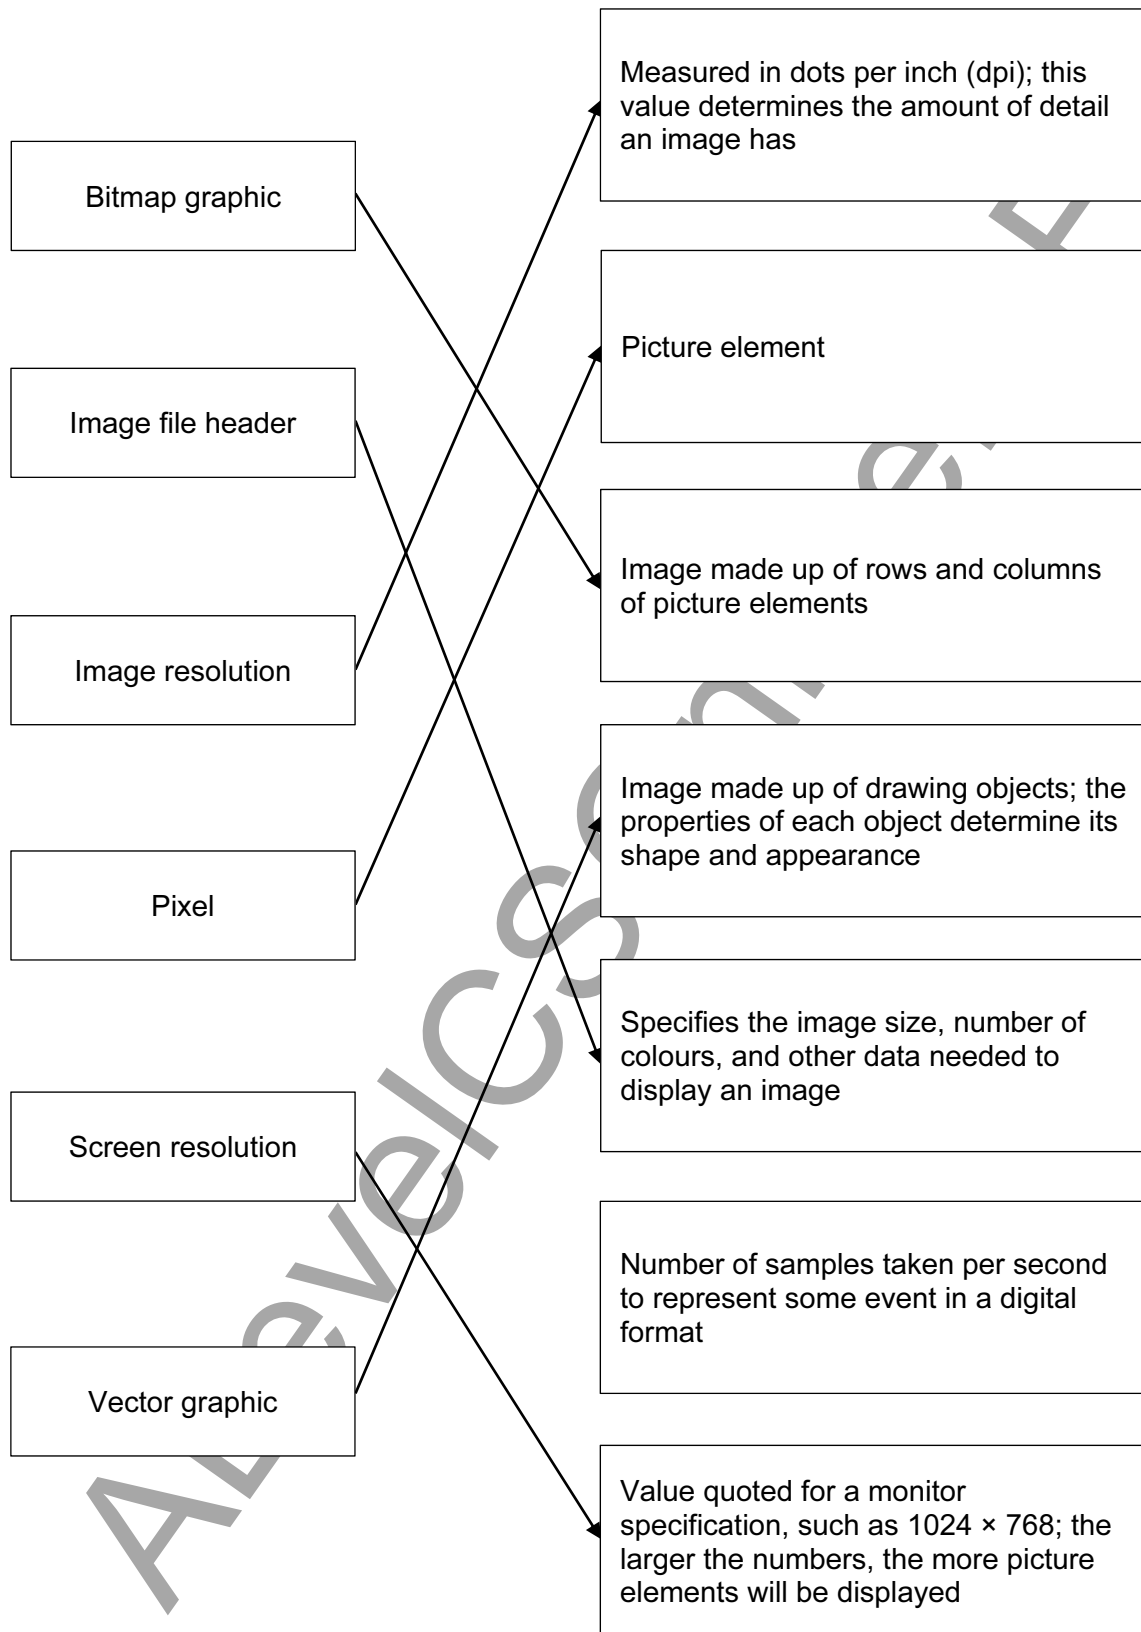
Bitmap graphic

Image file header

Image resolution

Pixel

Screen resolution

Vector graphic

Measured in dots per inch (dpi); this value determines the amount of detail an image has

Picture element

Image made up of rows and columns of picture elements

Image made up of drawing objects; the properties of each object determine its shape and appearance

Specifies the image size, number of colours, and other data needed to display an image

Number of samples taken per second to represent some event in a digital format

Value quoted for a monitor specification, such as 1024 × 768; the larger the numbers, the more picture elements will be displayed

AlevelCSanswers